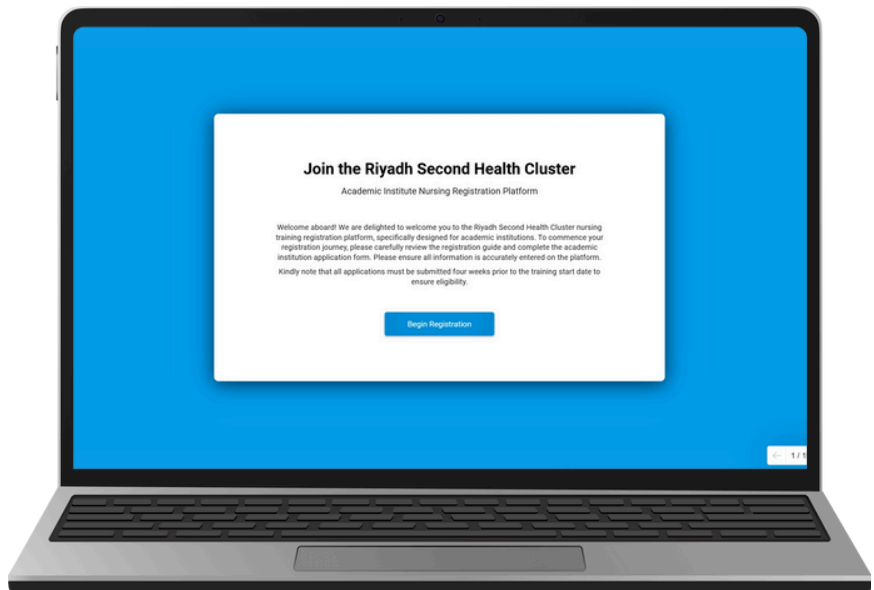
Join the Riyadh Second Health Cluster

Academic Institute Nursing Registration Platform

Welcome aboard! We are delighted to welcome you to the Riyadh Second Health Cluster nursing training registration platform, specifically designed for academic institutions. To commence your registration journey, please carefully review the registration guide and complete the academic institution application form. Please ensure all information is accurately entered on the platform.

Kindly note that all applications must be submitted four weeks prior to the training start date to ensure eligibility.

Begin Registration

1 / 1